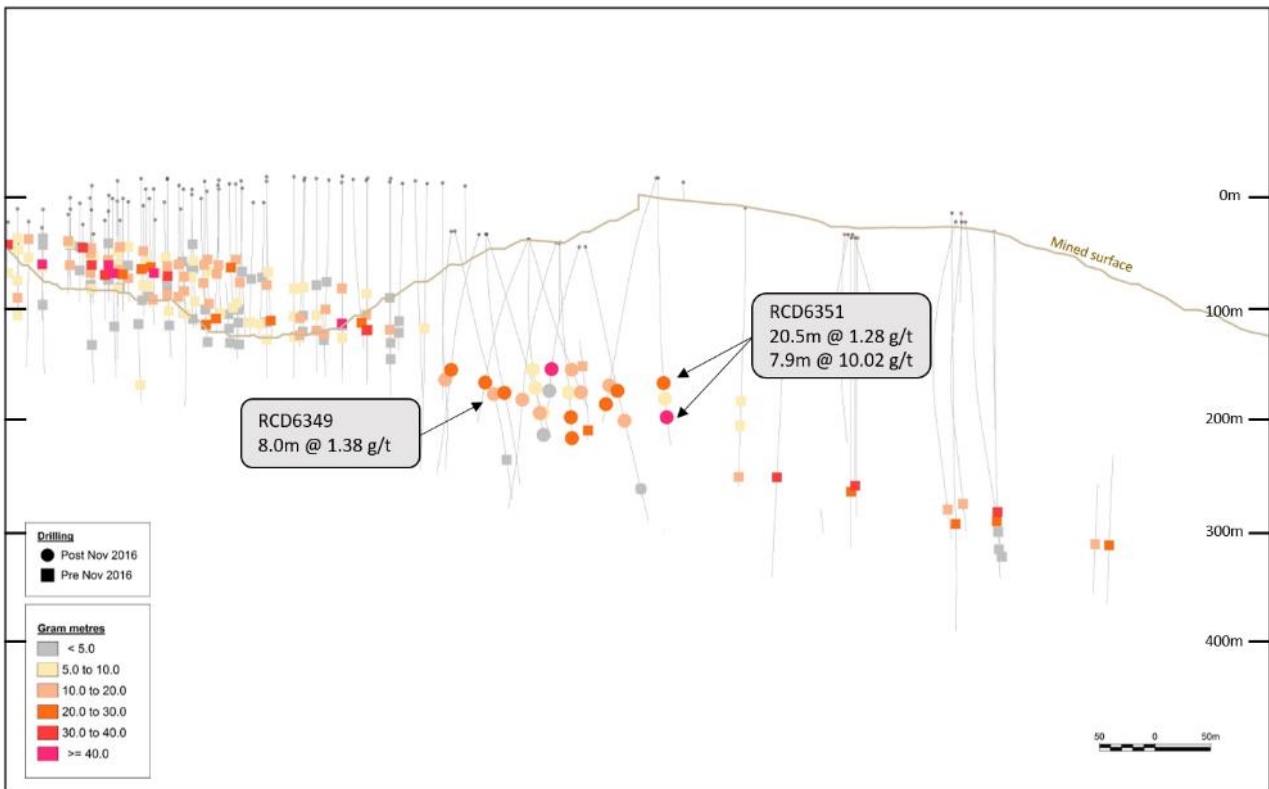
0m

Mined surface

100m

RCD6351
20.5m @ 1.28 g/t
7.9m @ 10.02 g/t

RCD6349
8.0m @ 1.38 g/t

200m

300m

400m

Drilling
Post Nov 2016
Pre Nov 2016

Gram metres
< 5.0
5.0 to 10.0
10.0 to 20.0
20.0 to 30.0
30.0 to 40.0
>= 40.0

50 0 50m